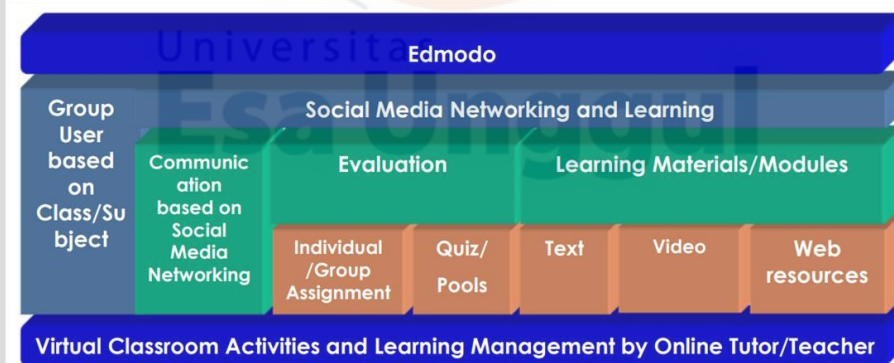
Universitas Esa Unggul

Edmodo

Group User based on Class/Subject

Social Media Networking and Learning

Communication based on Social Media Networking

Evaluation

Learning Materials/Modules

Individual /Group Assignment

Quiz/ Pools

Text

Video

Web resources

Virtual Classroom Activities and Learning Management by Online Tutor/Teacher